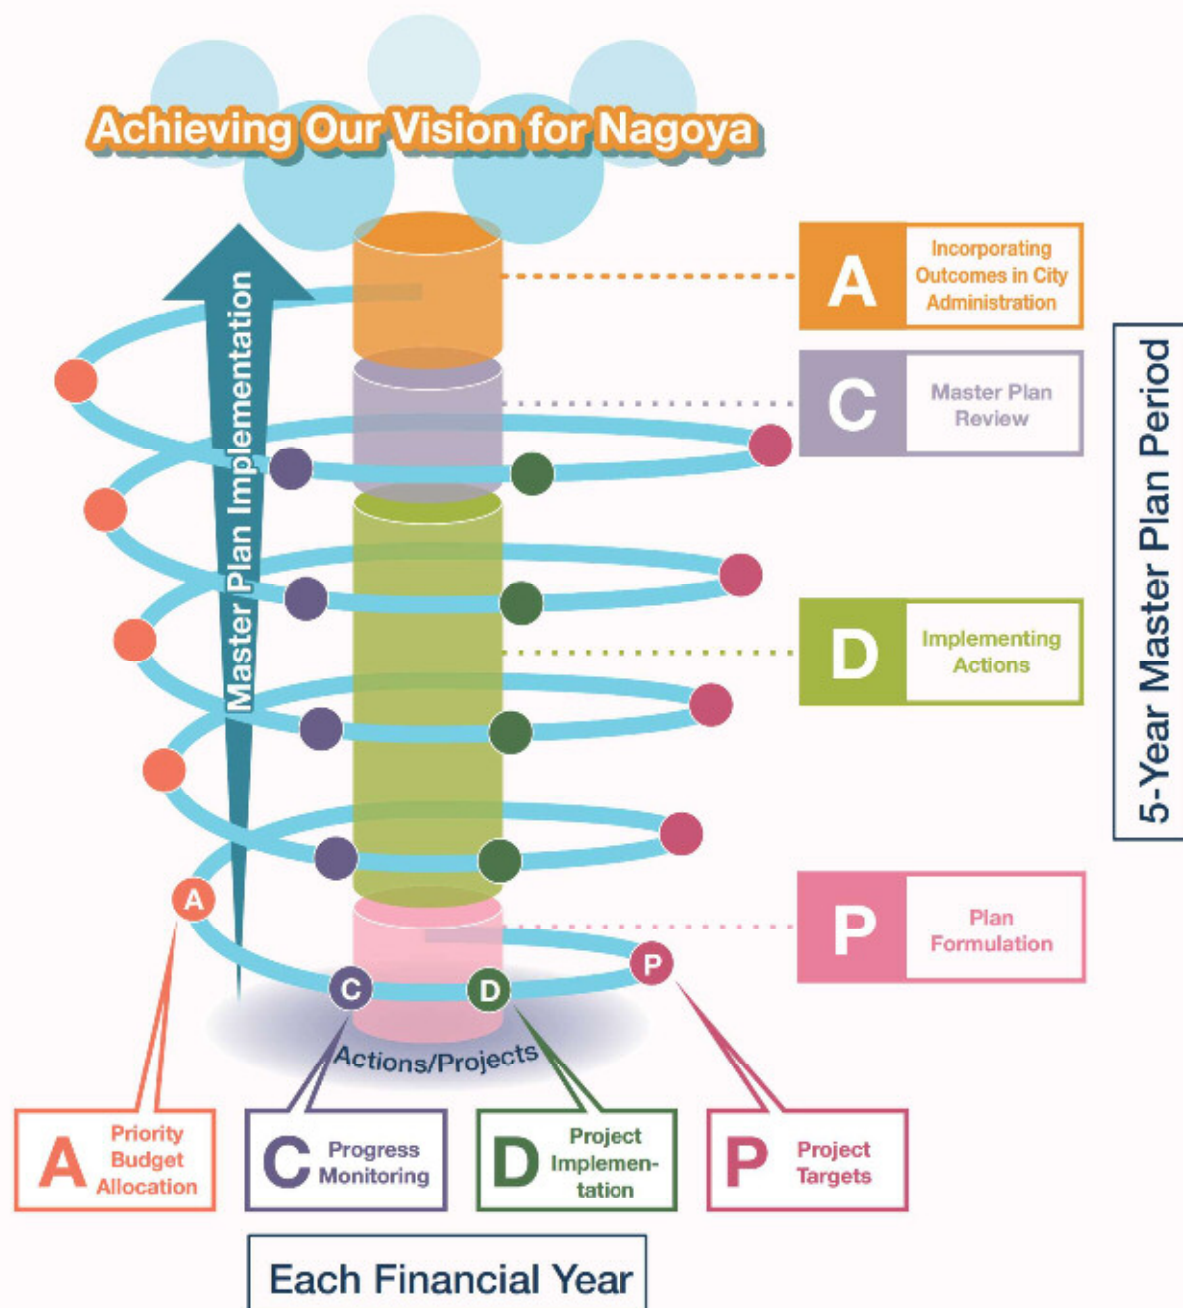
Achieving Our Vision for Nagoya

Master Plan Implementation

A Incorporating Outcomes in City Administration

C Master Plan Review

D Implementing Actions

P Plan Formulation

5-Year Master Plan Period

A

C

D

P

Actions/Projects

A Priority Budget Allocation

C Progress Monitoring

D Project Implementation

P Project Targets

Each Financial Year